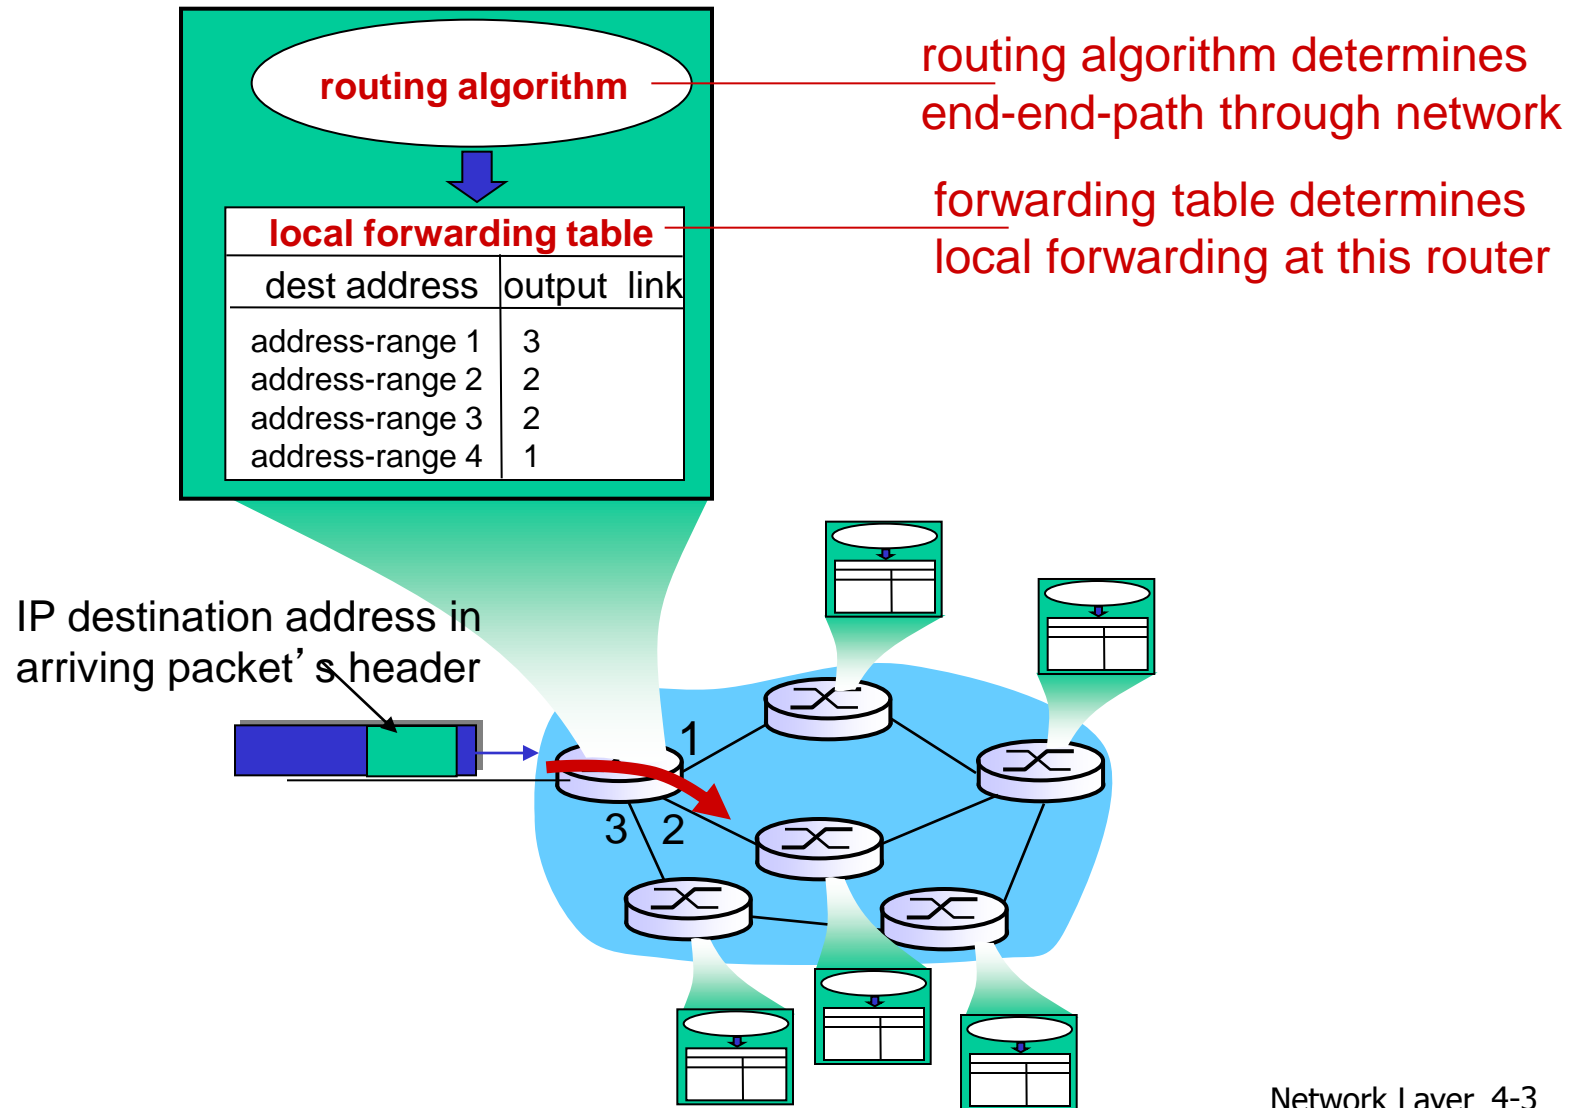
routing algorithm

local forwarding table

| dest address | output link |
|---|---|
| address-range 1 | 3 |
| address-range 2 | 2 |
| address-range 3 | 2 |
| address-range 4 | 1 |

routing algorithm determines end-end-path through network

forwarding table determines local forwarding at this router

IP destination address in arriving packet’s header

1

3 2

Network Layer 4-3